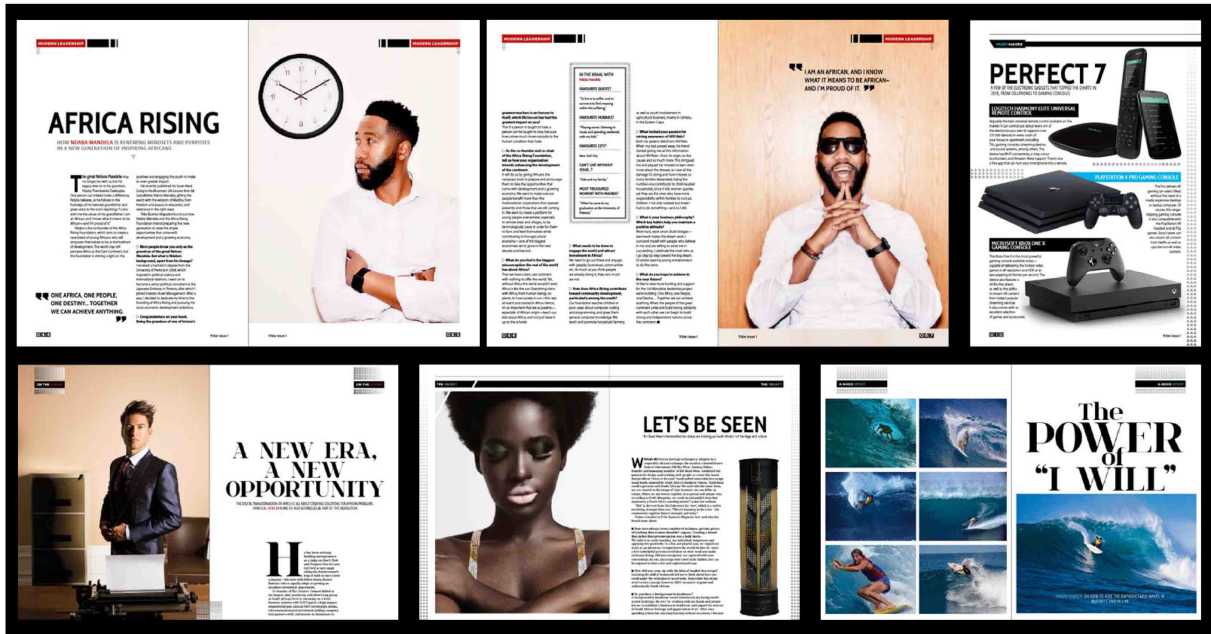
MODERN LEADERSHIP

AFRICA RISING

HOW NDABA MANDELA IS RENEWING MINDSETS AND PURPOSES IN A NEW GENERATION OF INSPIRING AFRICANS

ONE AFRICA, ONE PEOPLE, ONE DESTINY… TOGETHER WE CAN ACHIEVE ANYTHING.

MODERN LEADERSHIP

MODERN LEADERSHIP

IN THE KRAAL WITH

FAVOURITE QUOTE

FAVOURITE MINDSET

FAVOURITE CITY

New York City

CAN'T LIVE WITHOUT YOUR…?

MOST TREASURED MOMENT WITH MADIBA?

MODERN LEADERSHIP

I AM AN AFRICAN, AND I KNOW WHAT IT MEANS TO BE AFRICAN– AND I'M PROUD OF IT.

PERFECT 7

A FEW OF THE ELECTRONIC GADGETS THAT TOPPED THE CHARTS IN 2018, FROM CELLPHONES TO GAMING CONSOLES

LOGITECH HARMONY ELITE UNIVERSAL REMOTE CONTROL

PLAYSTATION 4 PRO GAMING CONSOLE

MICROSOFT XBOX ONE X GAMING CONSOLE

A NEW ERA, A NEW OPPORTUNITY

LET'S BE SEEN

The POWER of "I WILL"